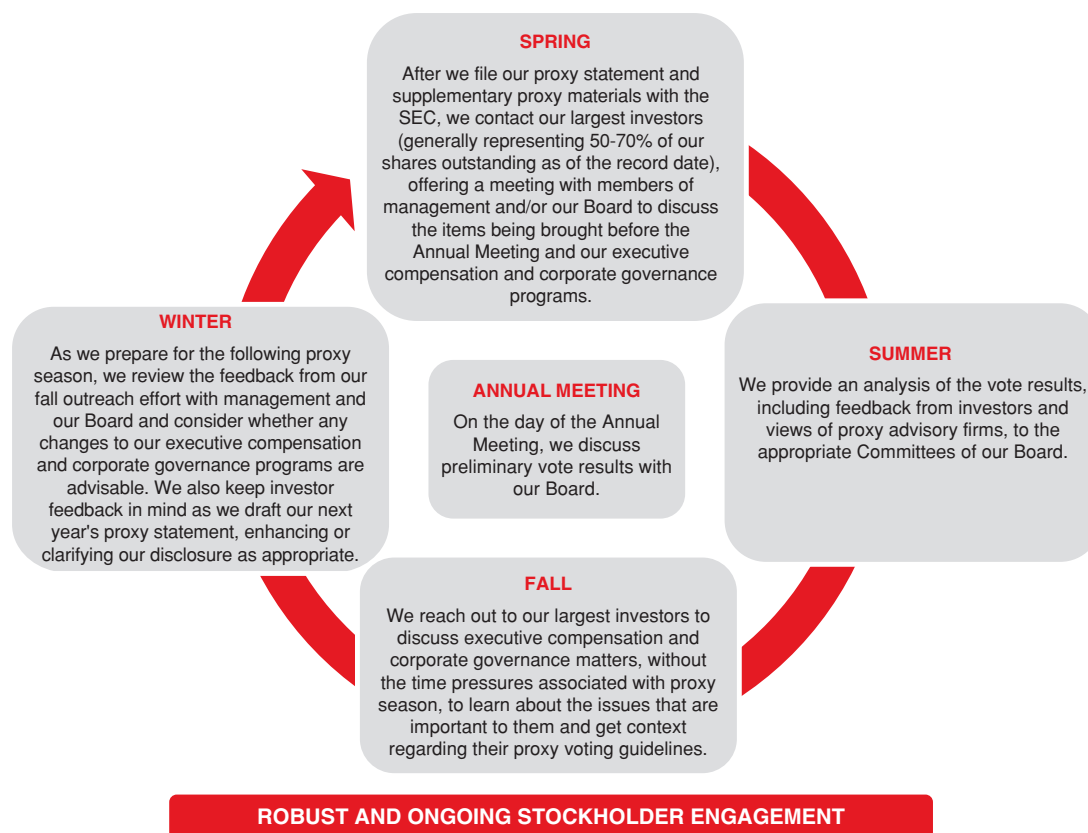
SPRING

After we file our proxy statement and supplementary proxy materials with the SEC, we contact our largest investors (generally representing 50-70% of our shares outstanding as of the record date), offering a meeting with members of management and/or our Board to discuss the items being brought before the Annual Meeting and our executive compensation and corporate governance programs.

WINTER

As we prepare for the following proxy season, we review the feedback from our fall outreach effort with management and our Board and consider whether any changes to our executive compensation and corporate governance programs are advisable. We also keep investor feedback in mind as we draft our next year's proxy statement, enhancing or clarifying our disclosure as appropriate.

ANNUAL MEETING

On the day of the Annual Meeting, we discuss preliminary vote results with our Board.

SUMMER

We provide an analysis of the vote results, including feedback from investors and views of proxy advisory firms, to the appropriate Committees of our Board.

FALL

We reach out to our largest investors to discuss executive compensation and corporate governance matters, without the time pressures associated with proxy season, to learn about the issues that are important to them and get context regarding their proxy voting guidelines.

ROBUST AND ONGOING STOCKHOLDER ENGAGEMENT